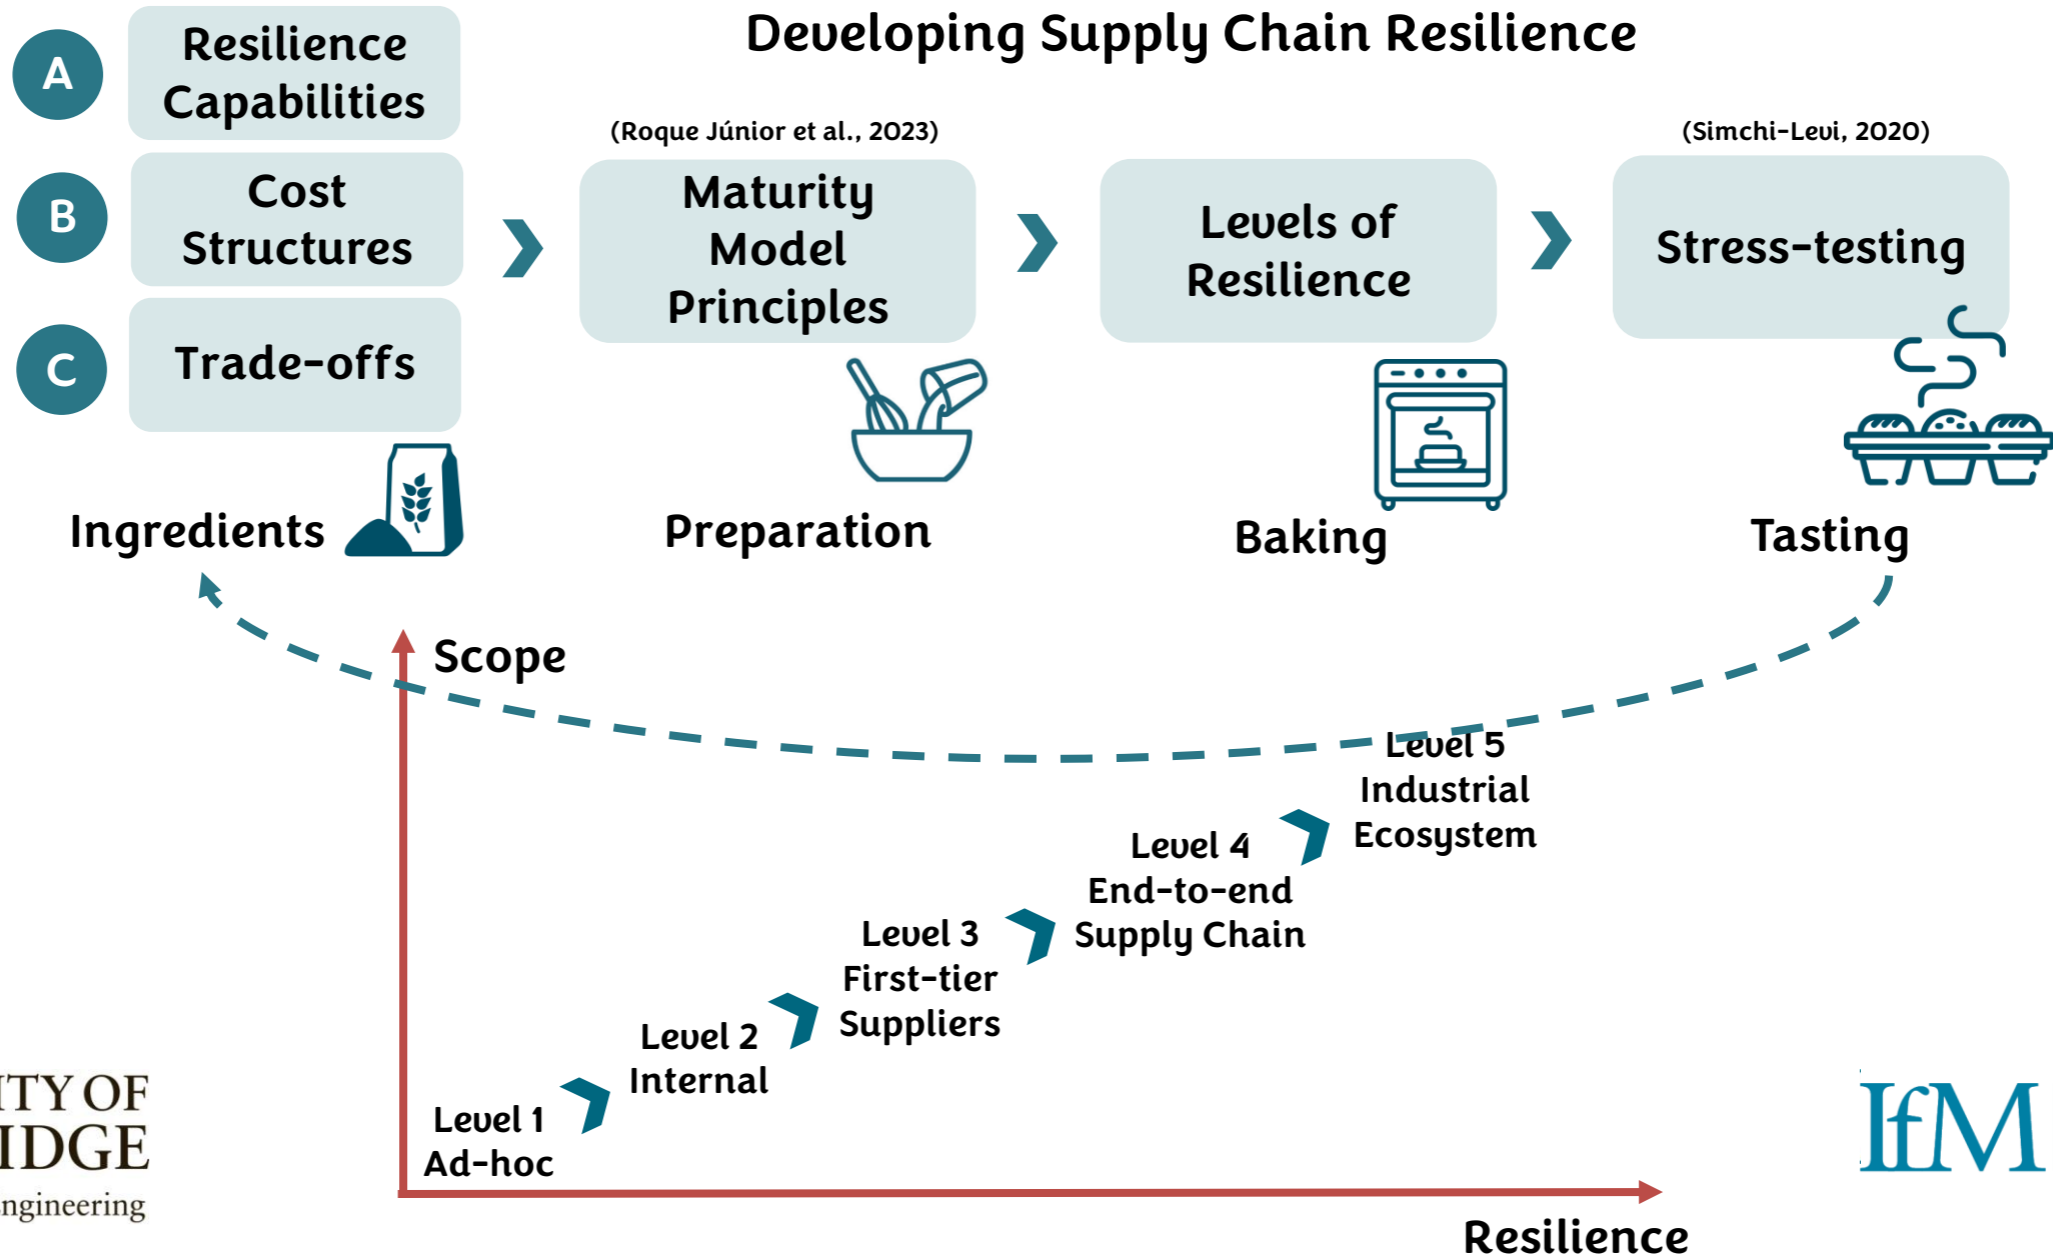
Developing Supply Chain Resilience

A Resilience Capabilities

B Cost Structures

C Trade-offs

Ingredients

(Roque Júnior et al., 2023)

Maturity Model Principles

Preparation

Levels of Resilience

Baking

(Simchi-Levi, 2020)

Stress-testing

Tasting

Scope

Level 5 Industrial Ecosystem

Level 4 End-to-end Supply Chain

Level 3 First-tier Suppliers

Level 2 Internal

Level 1 Ad-hoc

Resilience

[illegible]TY OF
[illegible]IDGE
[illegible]ngineering

IfM